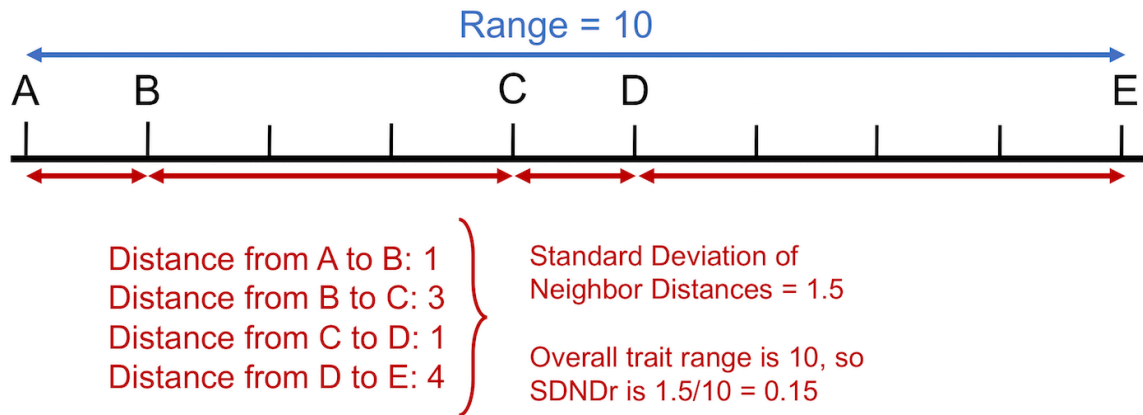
Range = 10

A B C D E

Distance from A to B: 1
Distance from B to C: 3
Distance from C to D: 1
Distance from D to E: 4

Standard Deviation of Neighbor Distances = 1.5

Overall trait range is 10, so SDNDr is 1.5/10 = 0.15